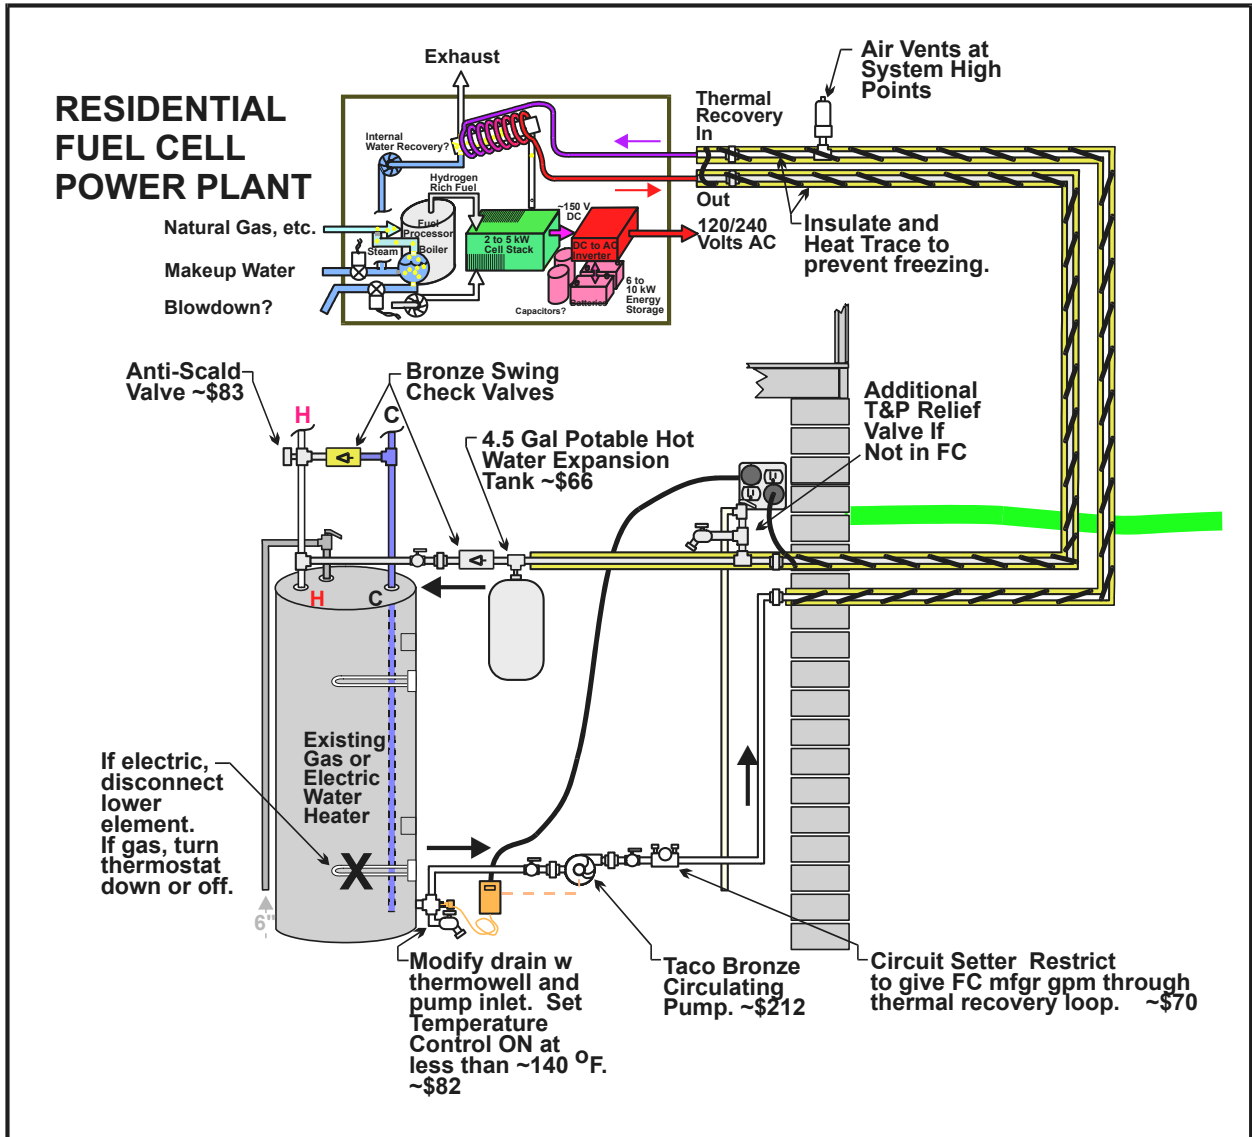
RESIDENTIAL FUEL CELL POWER PLANT

Exhaust

Internal Water Recovery?

Hydrogen Rich Fuel

Natural Gas, etc.

Fuel Processor

Steam

Boiler

Makeup Water

Blowdown?

2 to 5 kW Cell Stack

~150 V DC

DC to AC Inverter

Capacitors?

Batteries

6 to 10 kW Energy Storage

Thermal Recovery In

Out

120/240 Volts AC

Air Vents at System High Points

Insulate and Heat Trace to prevent freezing.

Anti-Scald Valve ~$83

Bronze Swing Check Valves

H

C

4.5 Gal Potable Hot Water Expansion Tank ~$66

Additional T&P Relief Valve If Not in FC

H

C

Existing Gas or Electric Water Heater

If electric, disconnect lower element. If gas, turn thermostat down or off.

X

6"

Modify drain w thermowell and pump inlet. Set Temperature Control ON at less than ~140 $^{o}$F. ~$82

Taco Bronze Circulating Pump. ~$212

Circuit Setter Restrict to give FC mfgr gpm through thermal recovery loop. ~$70